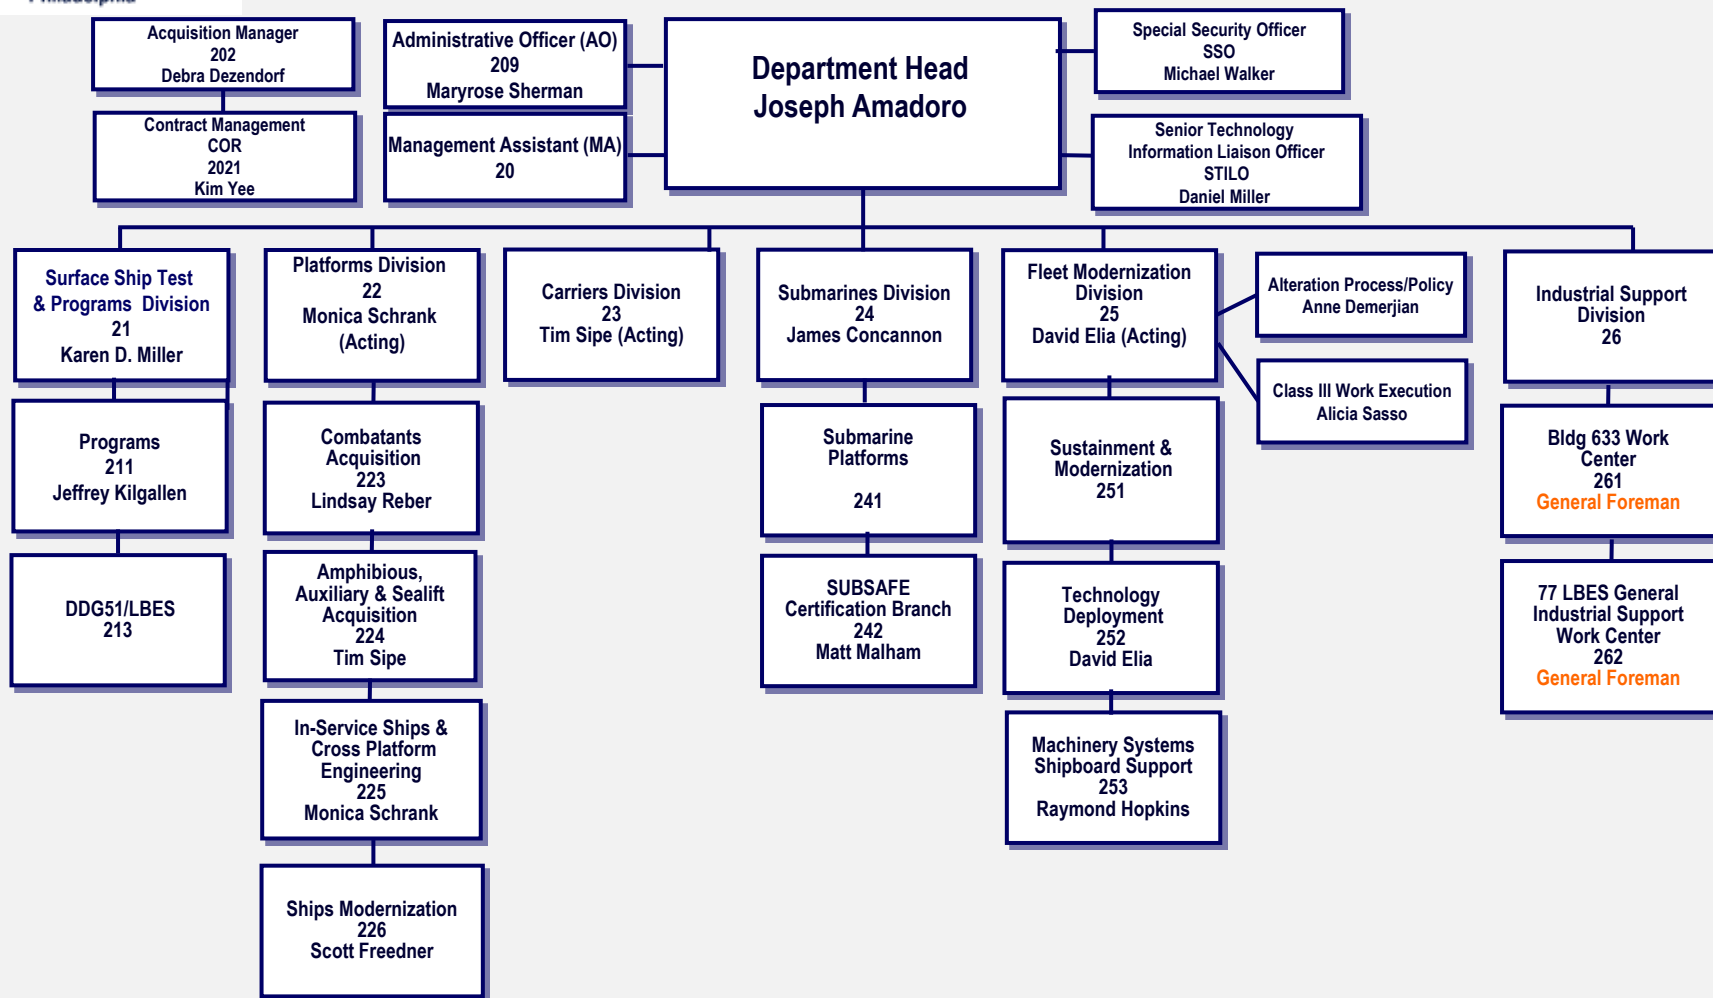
Philadelphia

Acquisition Manager
202
Debra Dezendorf

Contract Management
COR
2021
Kim Yee

Administrative Officer (AO)
209
Maryrose Sherman

Management Assistant (MA)
20

Department Head
Joseph Amadoro

Special Security Officer
SSO
Michael Walker

Senior Technology
Information Liaison Officer
STILO
Daniel Miller

Surface Ship Test
& Programs Division
21
Karen D. Miller

Programs
211
Jeffrey Kilgallen

DDG51/LBES
213

Platforms Division
22
Monica Schrank
(Acting)

Combatants
Acquisition
223
Lindsay Reber

Amphibious,
Auxiliary & Sealift
Acquisition
224
Tim Sipe

In-Service Ships &
Cross Platform
Engineering
225
Monica Schrank

Ships Modernization
226
Scott Freedner

Carriers Division
23
Tim Sipe (Acting)

Submarines Division
24
James Concannon

Submarine
Platforms

241

SUBSAFE
Certification Branch
242
Matt Malham

Fleet Modernization
Division
25
David Elia (Acting)

Sustainment &
Modernization
251

Technology
Deployment
252
David Elia

Machinery Systems
Shipboard Support
253
Raymond Hopkins

Alteration Process/Policy
Anne Demerjian

Class III Work Execution
Alicia Sasso

Industrial Support
Division
26

Bldg 633 Work
Center
261
General Foreman

77 LBES General
Industrial Support
Work Center
262
General Foreman